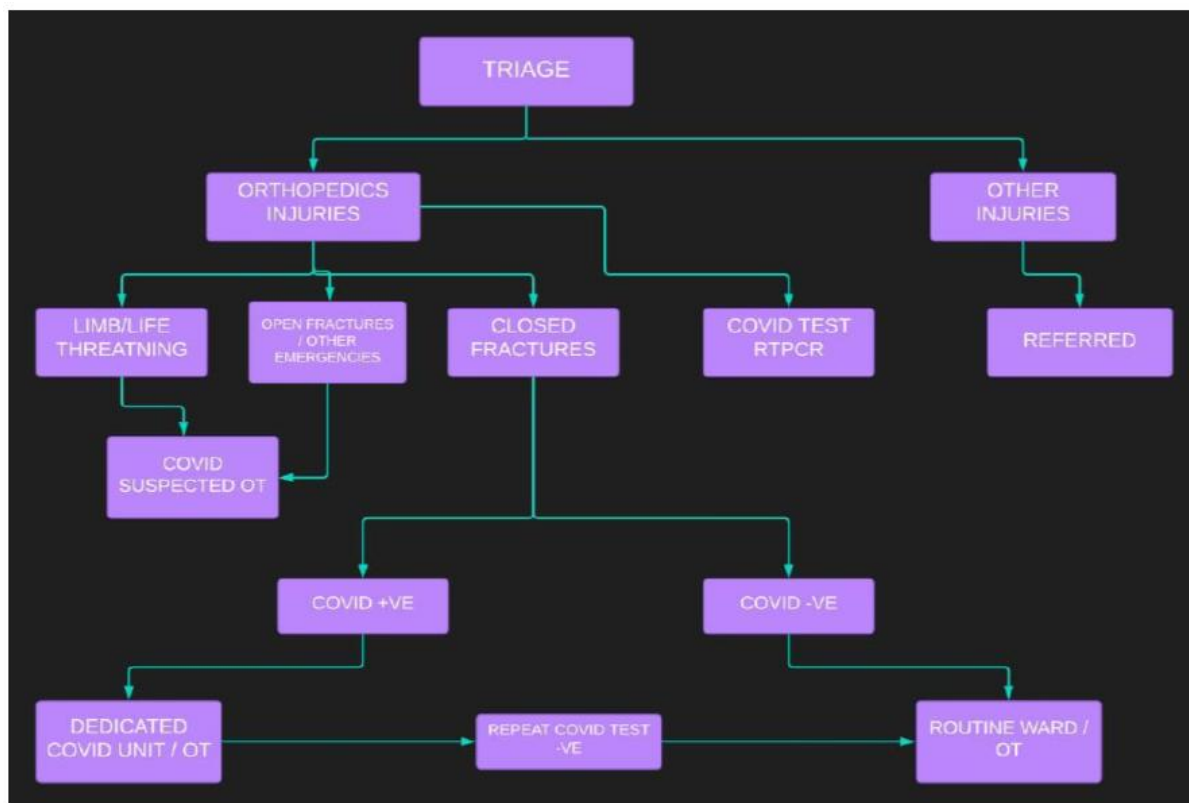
TRIAGE

ORTHOPEDICS INJURIES

OTHER INJURIES

LIMB/LIFE THREATNING

OPEN FRACTURES / OTHER EMERGENCIES

CLOSED FRACTURES

COVID TEST RTPCR

REFERRED

COVID SUSPECTED OT

COVID +VE

COVID -VE

DEDICATED COVID UNIT / OT

REPEAT COVID TEST -VE

ROUTINE WARD / OT